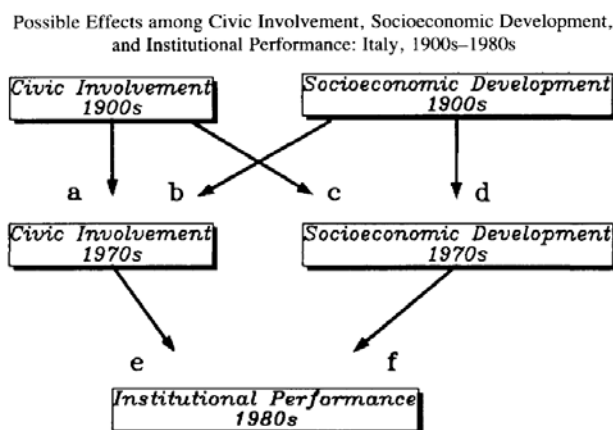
Possible Effects among Civic Involvement, Socioeconomic Development, and Institutional Performance: Italy, 1900s–1980s

Civic Involvement 1900s

Socioeconomic Development 1900s

a

b

c

d

Civic Involvement 1970s

Socioeconomic Development 1970s

e

f

Institutional Performance 1980s